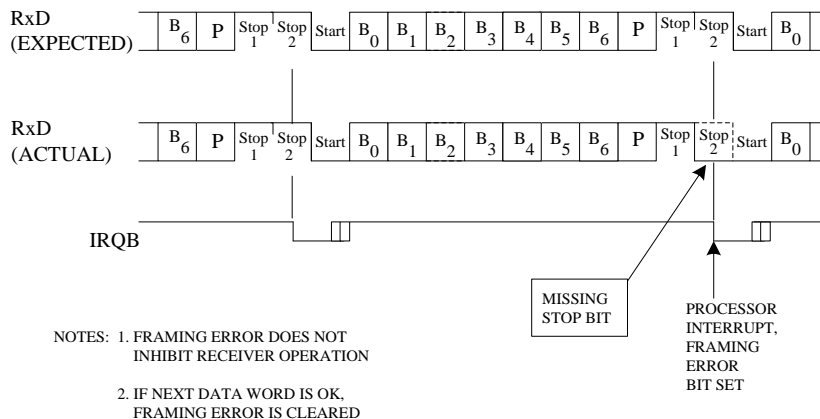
RxD (EXPECTED)

$B_6$ | P | Stop 1 | Stop 2 | Start | $B_0$ | $B_1$ | $B_2$ | $B_3$ | $B_4$ | $B_5$ | $B_6$ | P | Stop 1 | Stop 2 | Start | $B_0$

RxD (ACTUAL)

$B_6$ | P | Stop 1 | Stop 2 | Start | $B_0$ | $B_1$ | $B_2$ | $B_3$ | $B_4$ | $B_5$ | $B_6$ | P | Stop 1 | Stop 2 | Start | $B_0$

IRQB

MISSING STOP BIT

PROCESSOR INTERRUPT, FRAMING ERROR BIT SET

NOTES: 1. FRAMING ERROR DOES NOT INHIBIT RECEIVER OPERATION

2. IF NEXT DATA WORD IS OK, FRAMING ERROR IS CLEARED